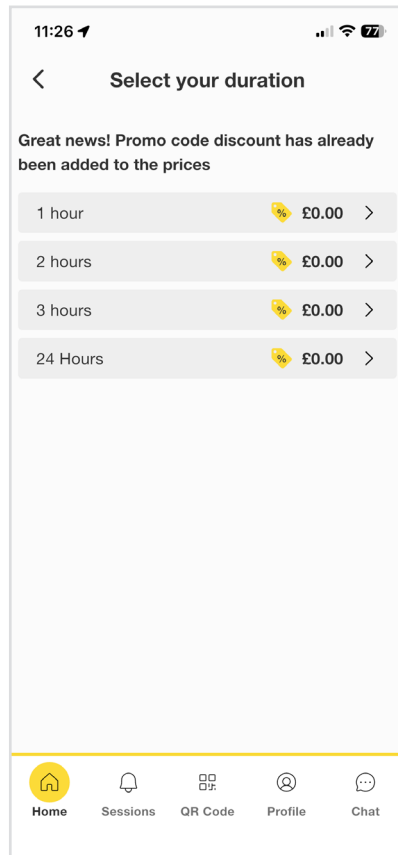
11:26

77

Select your duration

Great news! Promo code discount has already been added to the prices

1 hour % £0.00

2 hours % £0.00

3 hours % £0.00

24 Hours % £0.00

Home Sessions QR Code Profile Chat